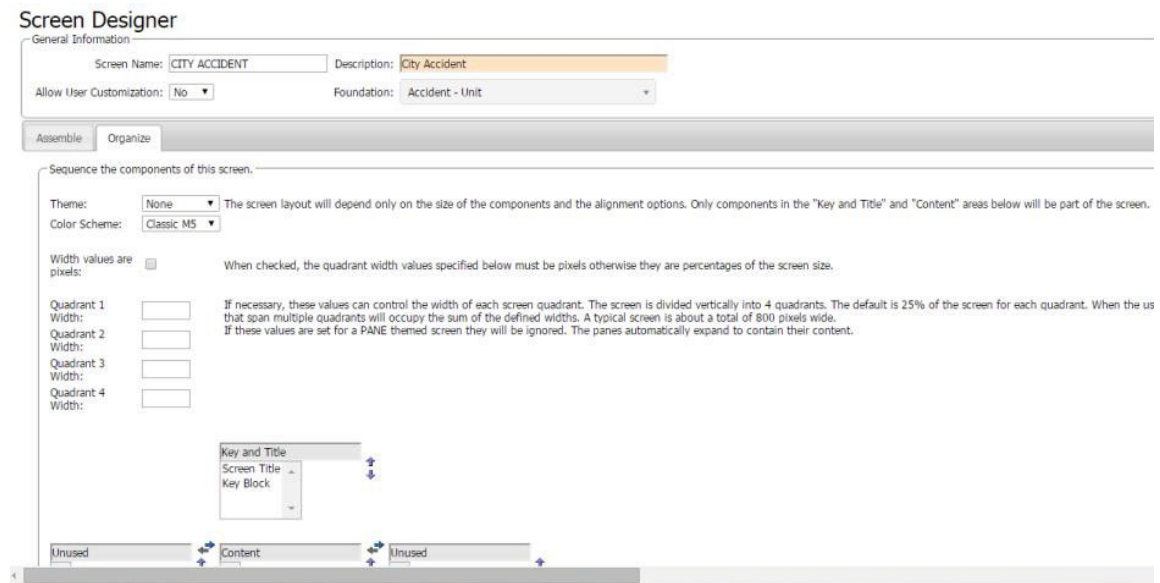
Screen Designer
General Information
Screen Name: CITY ACCIDENT
Description: City Accident
Allow User Customization: No
Foundation: Accident - Unit

Assemble
Organize

Sequence the components of this screen.

Theme: None
The screen layout will depend only on the size of the components and the alignment options. Only components in the "Key and Title" and "Content" areas below will be part of the screen.
Color Scheme: Classic M5

Width values are pixels:
When checked, the quadrant width values specified below must be pixels otherwise they are percentages of the screen size.

Quadrant 1 Width:
Quadrant 2 Width:
Quadrant 3 Width:
Quadrant 4 Width:
If necessary, these values can control the width of each screen quadrant. The screen is divided vertically into 4 quadrants. The default is 25% of the screen for each quadrant. When the us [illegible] that span multiple quadrants will occupy the sum of the defined widths. A typical screen is about a total of 800 pixels wide.
If these values are set for a PANE themed screen they will be ignored. The panes automatically expand to contain their content.

Key and Title
Screen Title
Key Block

Unused
Content
Unused